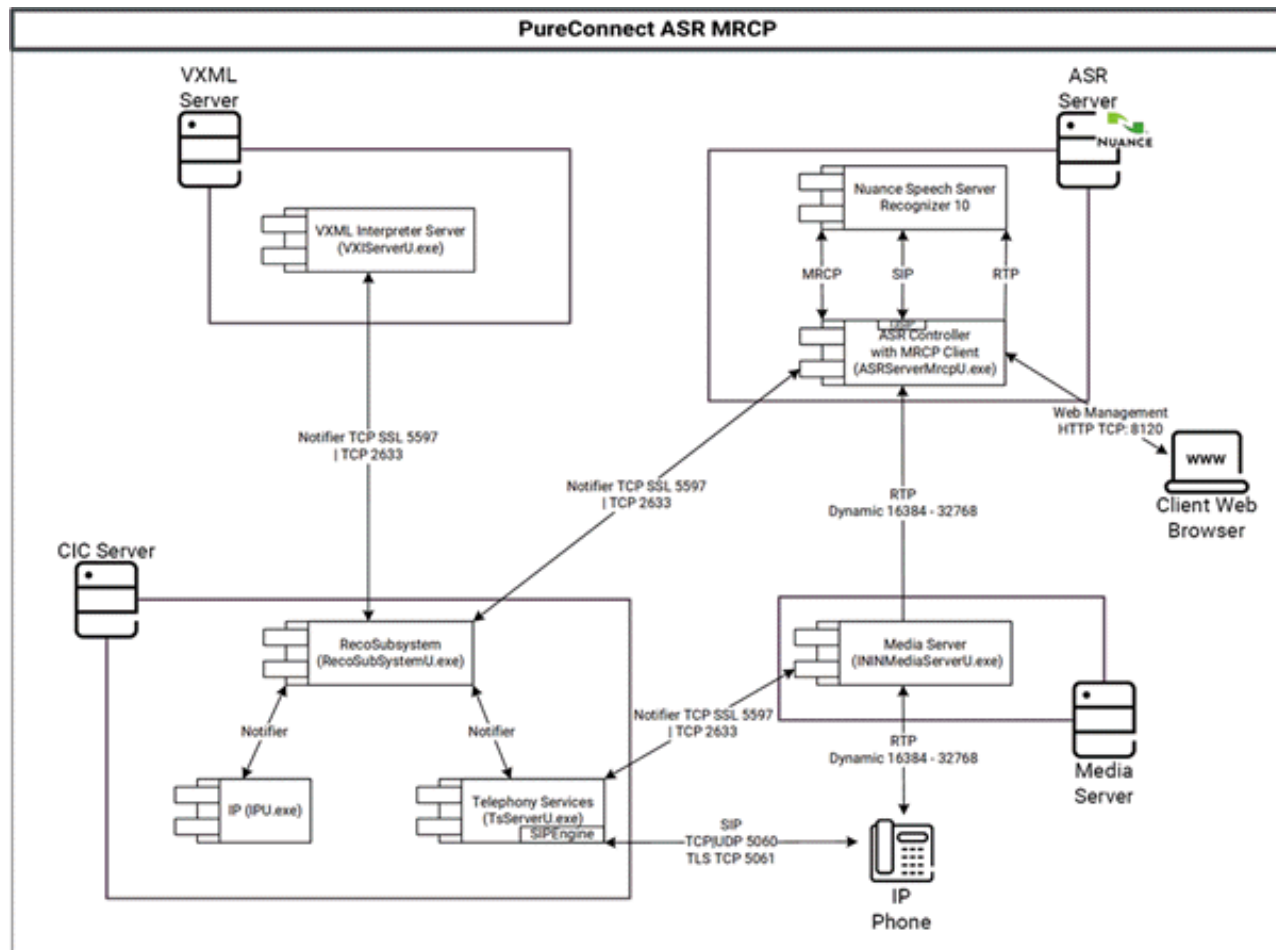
PureConnect ASR MRCP

VXML Server

VXML Interpreter Server (VXIServerU.exe)

ASR Server

NUANCE

Nuance Speech Server Recognizer 10

MRCP

SIP

RTP

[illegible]

ASR Controller with MRCP Client (ASRServerMrcpU.exe)

Web Management HTTP TCP: 8120

www

Client Web Browser

Notifier TCP SSL 5597 | TCP 2633

Notifier TCP SSL 5597 | TCP 2633

RTP Dynamic 16384 - 32768

CIC Server

RecoSubsystem (RecoSubSystemU.exe)

Notifier

Notifier

IP (IPU.exe)

Telephony Services (TsServerU.exe)

SIPEngine

Media Server (ININMediaServerU.exe)

Notifier TCP SSL 5597 | TCP 2633

RTP Dynamic 16384 - 32768

Media Server

SIP TCP|UDP 5060 TLS TCP 5061

IP Phone